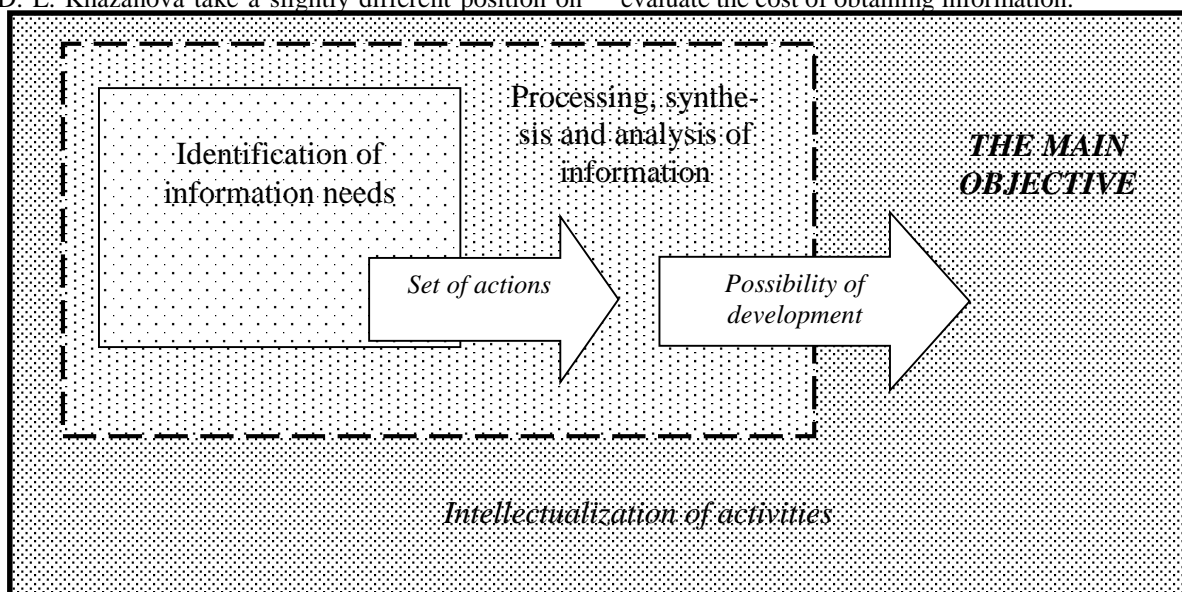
D. L. Khazanova take a slightly different position on evaluate the cost of obtaining information.

Identification of information needs

Processing, synthesis and analysis of information

THE MAIN OBJECTIVE

Set of actions

Possibility of development

Intellectualization of activities